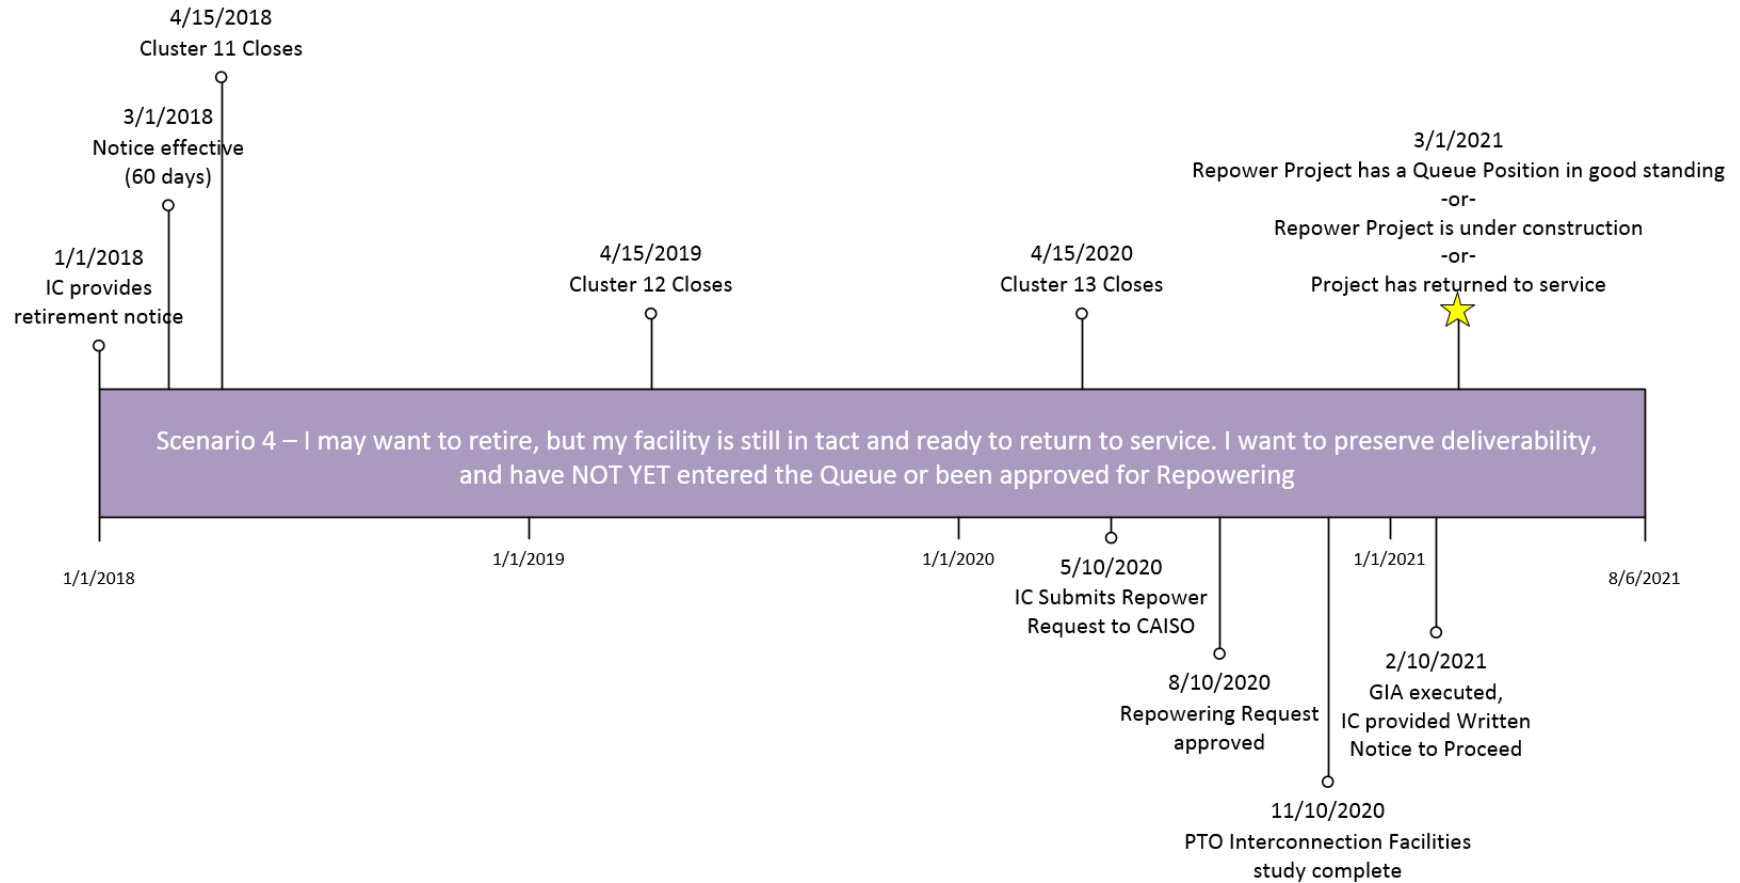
4/15/2018
Cluster 11 Closes

3/1/2018
Notice effective
(60 days)

1/1/2018
IC provides
retirement notice

4/15/2019
Cluster 12 Closes

4/15/2020
Cluster 13 Closes

3/1/2021
Repower Project has a Queue Position in good standing
-or-
Repower Project is under construction
-or-
Project has returned to service

Scenario 4 – I may want to retire, but my facility is still in tact and ready to return to service. I want to preserve deliverability, and have NOT YET entered the Queue or been approved for Repowering

1/1/2018

1/1/2019

1/1/2020

5/10/2020
IC Submits Repower
Request to CAISO

8/10/2020
Repowering Request
approved

11/10/2020
PTO Interconnection Facilities
study complete

1/1/2021

2/10/2021
GIA executed,
IC provided Written
Notice to Proceed

8/6/2021